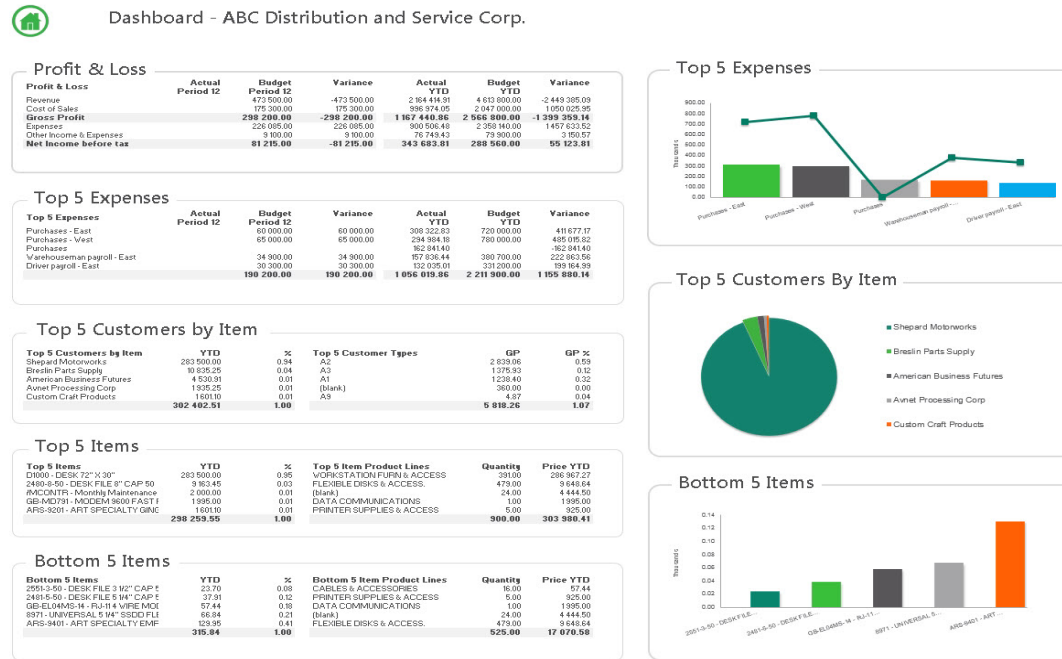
Dashboard - ABC Distribution and Service Corp.

Profit & Loss

| Profit & Loss | Actual Period 12 | Budget Period 12 | Variance | Actual YTD | Budget YTD | Variance |
|---|---|---|---|---|---|---|
| Revenue | 473 500.00 | | -473 500.00 | 2 164 414.91 | 4 613 800.00 | -2 449 385.09 |
| Cost of Sales | 175 300.00 | | 175 300.00 | 996 974.05 | 2 047 000.00 | 1 050 025.95 |
| Gross Profit | | 298 200.00 | -298 200.00 | 1 167 440.86 | 2 566 800.00 | -1 399 359.14 |
| Expenses | | 226 085.00 | 226 085.00 | 900 506.48 | 2 358 140.00 | 1 457 633.52 |
| Other Income & Expenses | | 9 100.00 | 9 100.00 | 76 749.43 | 79 900.00 | 3 150.57 |
| Net Income before tax | | 81 215.00 | -81 215.00 | 343 683.81 | 288 560.00 | 55 123.81 |

Top 5 Expenses

| Top 5 Expenses | Actual Period 12 | Budget Period 12 | Variance | Actual YTD | Budget YTD | Variance |
|---|---|---|---|---|---|---|
| Purchases - East | | 60 000.00 | 60 000.00 | 308 322.83 | 720 000.00 | 411 677.17 |
| Purchases - West | | 65 000.00 | 65 000.00 | 294 984.18 | 780 000.00 | 485 015.82 |
| Purchases | | | | 162 841.40 | | -162 841.40 |
| Warehouseman payroll - East | | 34 900.00 | 34 900.00 | 157 836.44 | 380 700.00 | 222 863.56 |
| Driver payroll - East | | 30 300.00 | 30 300.00 | 132 035.01 | 331 200.00 | 199 164.99 |
| | | 190 200.00 | 190 200.00 | 1 056 019.86 | 2 211 900.00 | 1 155 880.14 |

Top 5 Customers by Item

| Top 5 Customers by Item | YTD | % |
|---|---|---|
| Shepard Motorworks | 283 500.00 | 0.94 |
| Breslin Parts Supply | 10 835.25 | 0.04 |
| American Business Futures | 4 530.91 | 0.01 |
| Avnet Processing Corp | 1 935.25 | 0.01 |
| Custom Craft Products | 1 601.10 | 0.01 |
| | 302 402.51 | 1.00 |

| Top 5 Customer Types | GP | GP % |
|---|---|---|
| A2 | 2 839.06 | 0.59 |
| A3 | 1 375.93 | 0.12 |
| A1 | 1 238.40 | 0.32 |
| (blank) | 360.00 | 0.00 |
| A9 | 4.87 | 0.04 |
| | 5 818.26 | 1.07 |

Top 5 Items

| Top 5 Items | YTD | % |
|---|---|---|
| D1000 - DESK 72" X 30" | 283 500.00 | 0.95 |
| 2480-8-50 - DESK FILE 8" CAP 50 | 9 163.45 | 0.03 |
| /MCONTR - Monthly Maintenance | 2 000.00 | 0.01 |
| GB-MD791 - MODEM 9600 FAST F | 1 995.00 | 0.01 |
| ARS-9201 - ART SPECIALTY GING | 1 601.10 | 0.01 |
| | 298 259.55 | 1.00 |

| Top 5 Item Product Lines | Quantity | Price YTD |
|---|---|---|
| WORKSTATION FURN & ACCESS | 391.00 | 286 967.27 |
| FLEXIBLE DISKS & ACCESS. | 479.00 | 9 648.64 |
| (blank) | 24.00 | 4 444.50 |
| DATA COMMUNICATIONS | 1.00 | 1 995.00 |
| PRINTER SUPPLIES & ACCESS | 5.00 | 925.00 |
| | 900.00 | 303 980.41 |

Bottom 5 Items

| Bottom 5 Items | YTD | % |
|---|---|---|
| 2551-3-50 - DESK FILE 3 1/2" CAP 5 | 23.70 | 0.08 |
| 2481-5-50 - DESK FILE 5 1/4" CAP 5 | 37.91 | 0.12 |
| GB-EL04MS-14 - RJ-11 4 WIRE MOI | 57.44 | 0.18 |
| 8971 - UNIVERSAL 5 1/4" SSDD FLE | 66.84 | 0.21 |
| ARS-9401 - ART SPECIALTY EMF | 129.95 | 0.41 |
| | 315.84 | 1.00 |

| Bottom 5 Item Product Lines | Quantity | Price YTD |
|---|---|---|
| CABLES & ACCESSORIES | 16.00 | 57.44 |
| PRINTER SUPPLIES & ACCESS | 5.00 | 925.00 |
| DATA COMMUNICATIONS | 1.00 | 1 995.00 |
| (blank) | 24.00 | 4 444.50 |
| FLEXIBLE DISKS & ACCESS. | 479.00 | 9 648.64 |
| | 525.00 | 17 070.58 |

Top 5 Expenses

900.00 800.00 700.00 600.00 500.00 400.00 300.00 200.00 100.00 0.00

Thousands

Purchases - East
Purchases - West
Purchases
Warehouseman payroll - ...
Driver payroll - East

Top 5 Customers By Item

Shepard Motorworks
Breslin Parts Supply
American Business Futures
Avnet Processing Corp
Custom Craft Products

Bottom 5 Items

0.14 0.12 0.10 0.08 0.06 0.04 0.02 0.00

Thousands

2551-3-50 - DESK FILE...
2481-5-50 - DESK FILE...
GB-EL04MS-14 - RJ-11...
8971 - UNIVERSAL 5...
ARS-9401 - ART...